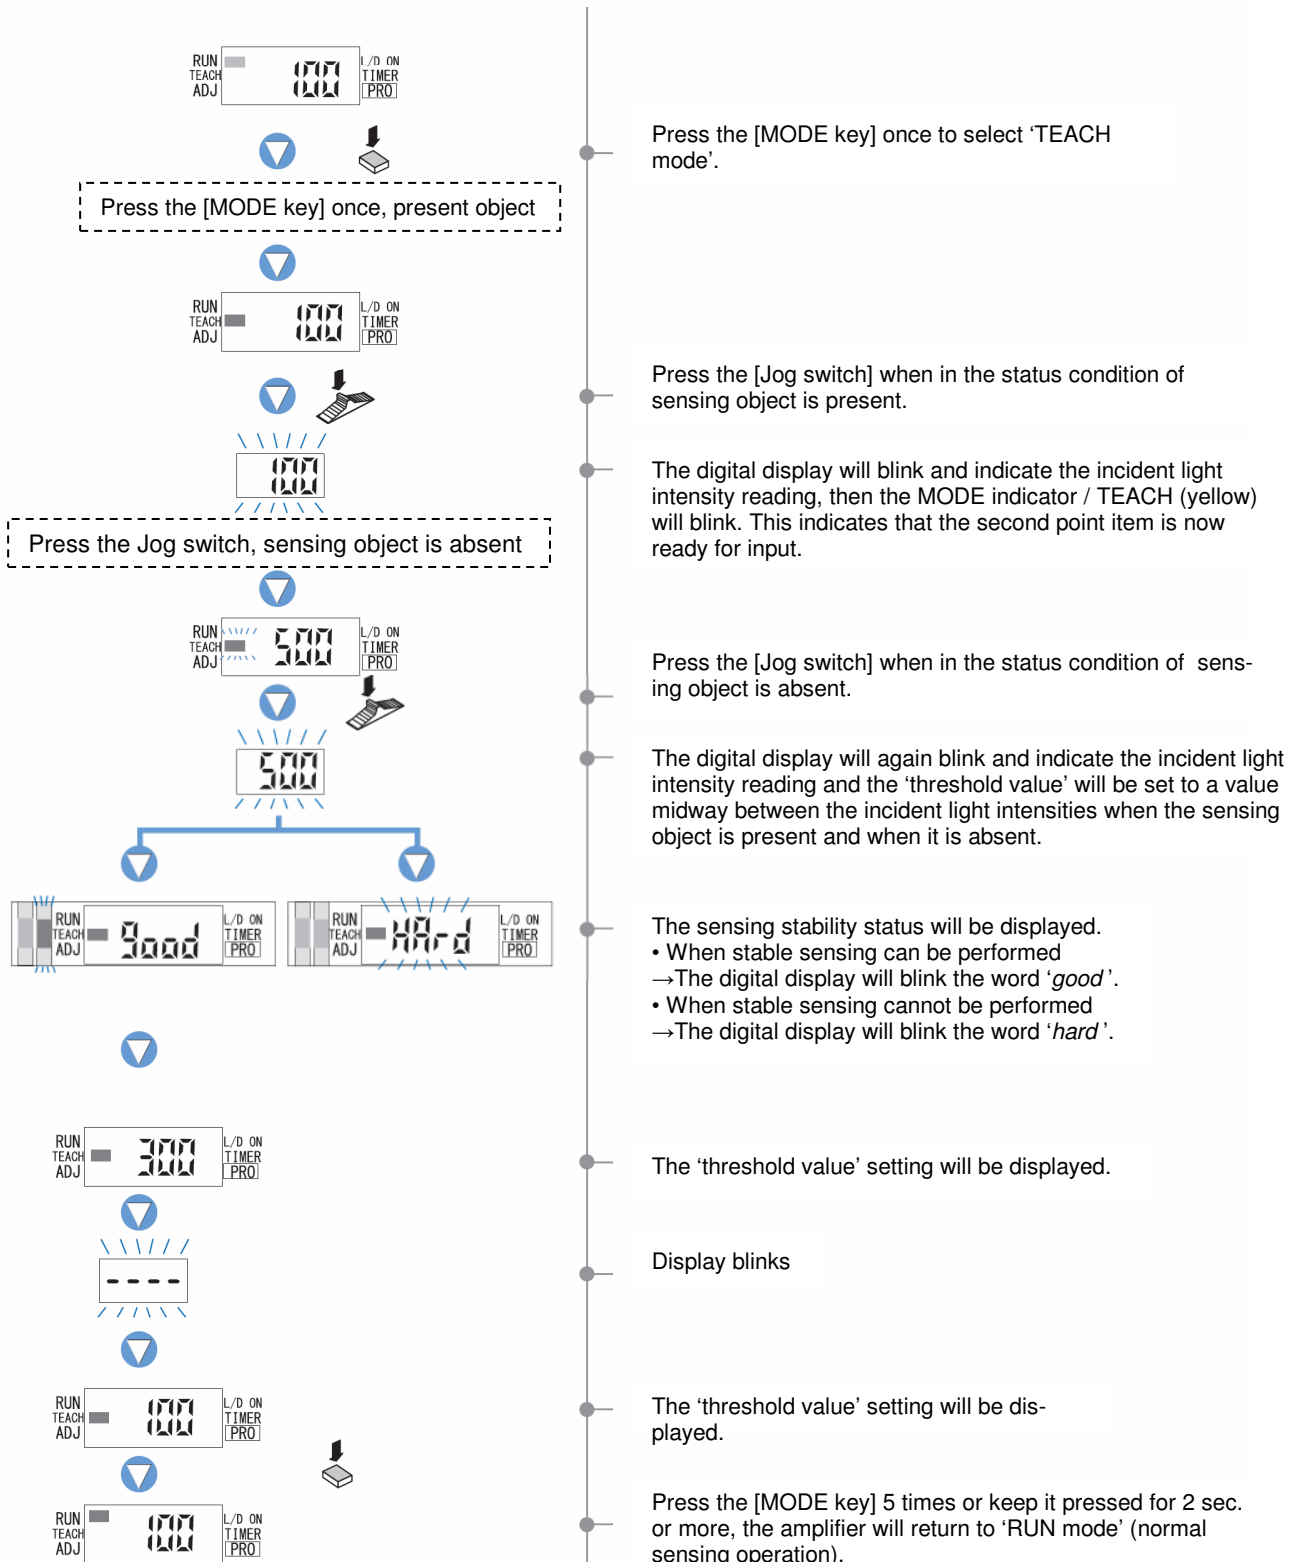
RUN
TEACH
ADJ
100
L/D ON
TIMER
PRO

Press the [MODE key] once, present object

RUN
TEACH
ADJ
100
L/D ON
TIMER
PRO

100

Press the Jog switch, sensing object is absent

RUN
TEACH
ADJ
500
L/D ON
TIMER
PRO

500

RUN
TEACH
ADJ
Good
L/D ON
TIMER
PRO

RUN
TEACH
ADJ
HArd
L/D ON
TIMER
PRO

RUN
TEACH
ADJ
300
L/D ON
TIMER
PRO

----

RUN
TEACH
ADJ
100
L/D ON
TIMER
PRO

RUN
TEACH
ADJ
100
L/D ON
TIMER
PRO

Press the [MODE key] once to select 'TEACH mode'.

Press the [Jog switch] when in the status condition of sensing object is present.

The digital display will blink and indicate the incident light intensity reading, then the MODE indicator / TEACH (yellow) will blink. This indicates that the second point item is now ready for input.

Press the [Jog switch] when in the status condition of sensing object is absent.

The digital display will again blink and indicate the incident light intensity reading and the 'threshold value' will be set to a value midway between the incident light intensities when the sensing object is present and when it is absent.

The sensing stability status will be displayed.
• When stable sensing can be performed
→The digital display will blink the word 'good'.
• When stable sensing cannot be performed
→The digital display will blink the word 'hard'.

The 'threshold value' setting will be displayed.

Display blinks

The 'threshold value' setting will be displayed.

Press the [MODE key] 5 times or keep it pressed for 2 sec. or more, the amplifier will return to 'RUN mode' (normal sensing operation).